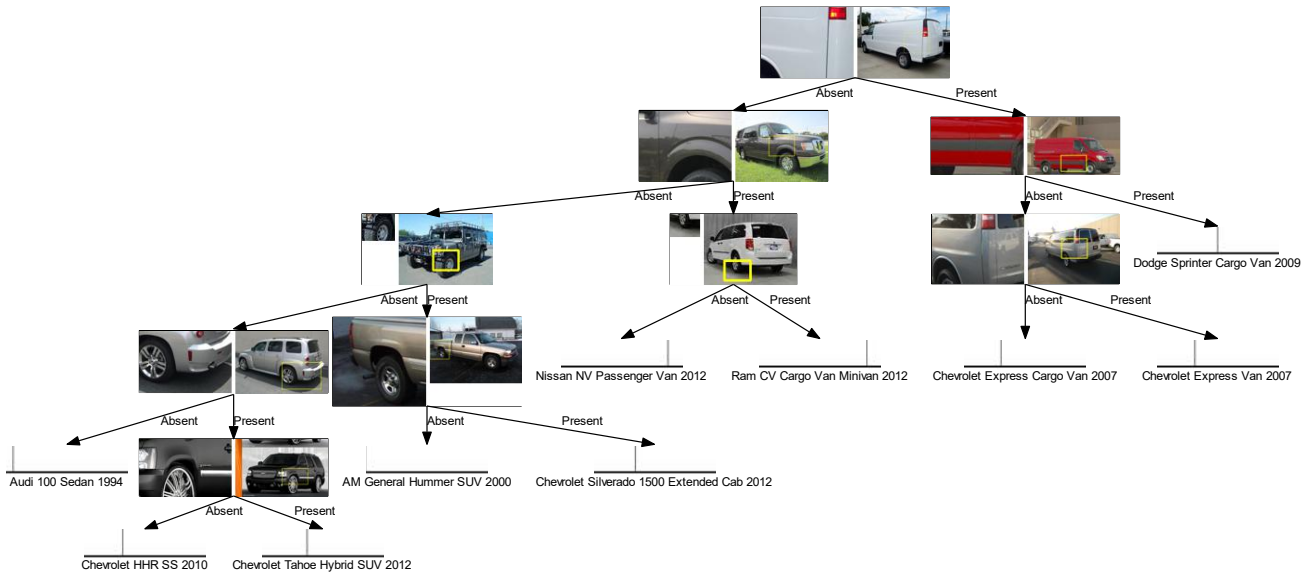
Absent
Present
Absent
Present
Absent
Present
Dodge Sprinter Cargo Van 2009
Absent
Present
Absent
Present
Absent
Present
Nissan NV Passenger Van 2012
Ram CV Cargo Van Minivan 2012
Chevrolet Express Cargo Van 2007
Chevrolet Express Van 2007
Absent
Present
Absent
Present
Audi 100 Sedan 1994
AM General Hummer SUV 2000
Chevrolet Silverado 1500 Extended Cab 2012
Absent
Present
Chevrolet HHR SS 2010
Chevrolet Tahoe Hybrid SUV 2012